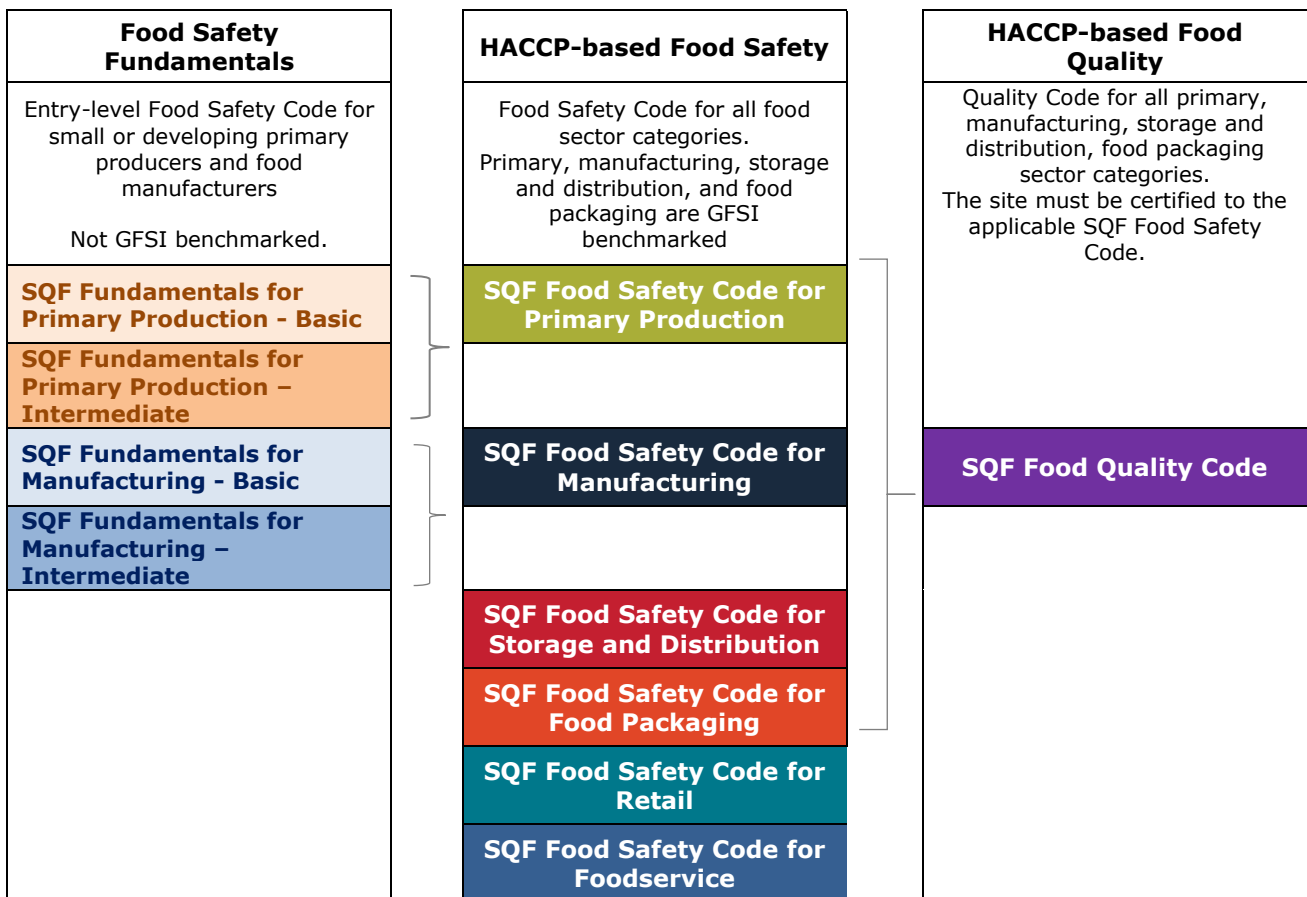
Food Safety Fundamentals

Entry-level Food Safety Code for small or developing primary producers and food manufacturers

Not GFSI benchmarked.

SQF Fundamentals for Primary Production - Basic

SQF Fundamentals for Primary Production – Intermediate

SQF Fundamentals for Manufacturing - Basic

SQF Fundamentals for Manufacturing – Intermediate

HACCP-based Food Safety

Food Safety Code for all food sector categories.
Primary, manufacturing, storage and distribution, and food packaging are GFSI benchmarked

SQF Food Safety Code for Primary Production

SQF Food Safety Code for Manufacturing

SQF Food Safety Code for Storage and Distribution

SQF Food Safety Code for Food Packaging

SQF Food Safety Code for Retail

SQF Food Safety Code for Foodservice

HACCP-based Food Quality

Quality Code for all primary, manufacturing, storage and distribution, food packaging sector categories.
The site must be certified to the applicable SQF Food Safety Code.

SQF Food Quality Code